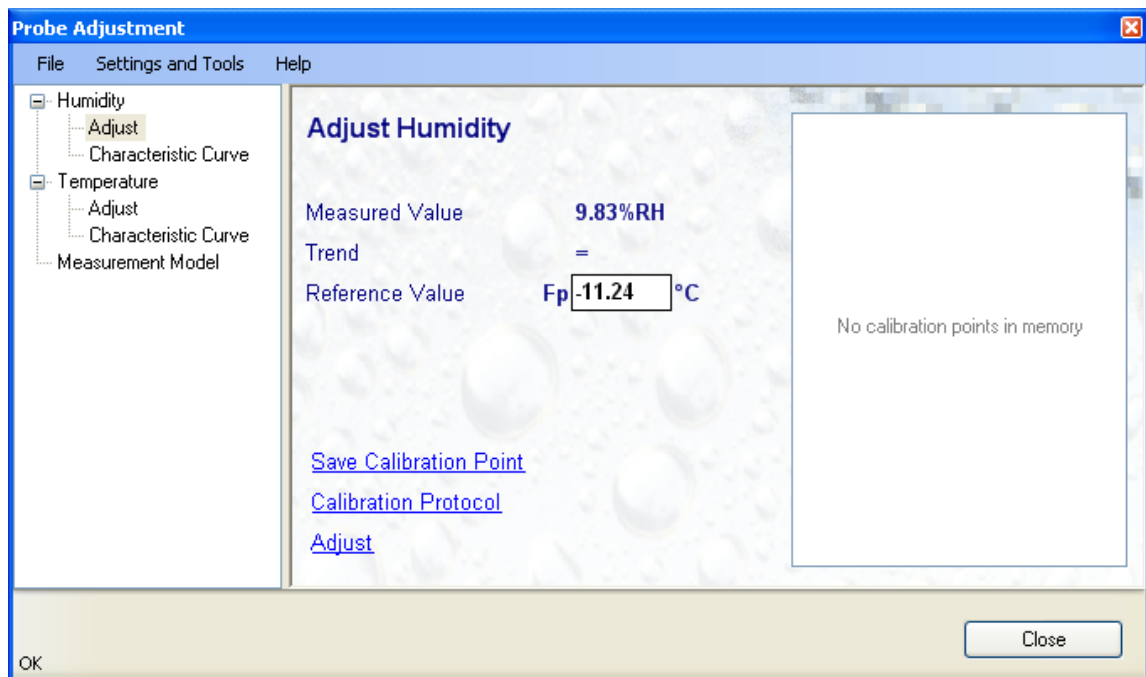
Probe Adjustment

File Settings and Tools Help

Humidity
Adjust
Characteristic Curve
Temperature
Adjust
Characteristic Curve
Measurement Model

Adjust Humidity

| | |
|---|---|
| Measured Value | 9.83%RH |
| Trend | = |
| Reference Value | Fp -11.24 °C |

No calibration points in memory

Save Calibration Point

Calibration Protocol

Adjust

Close

OK